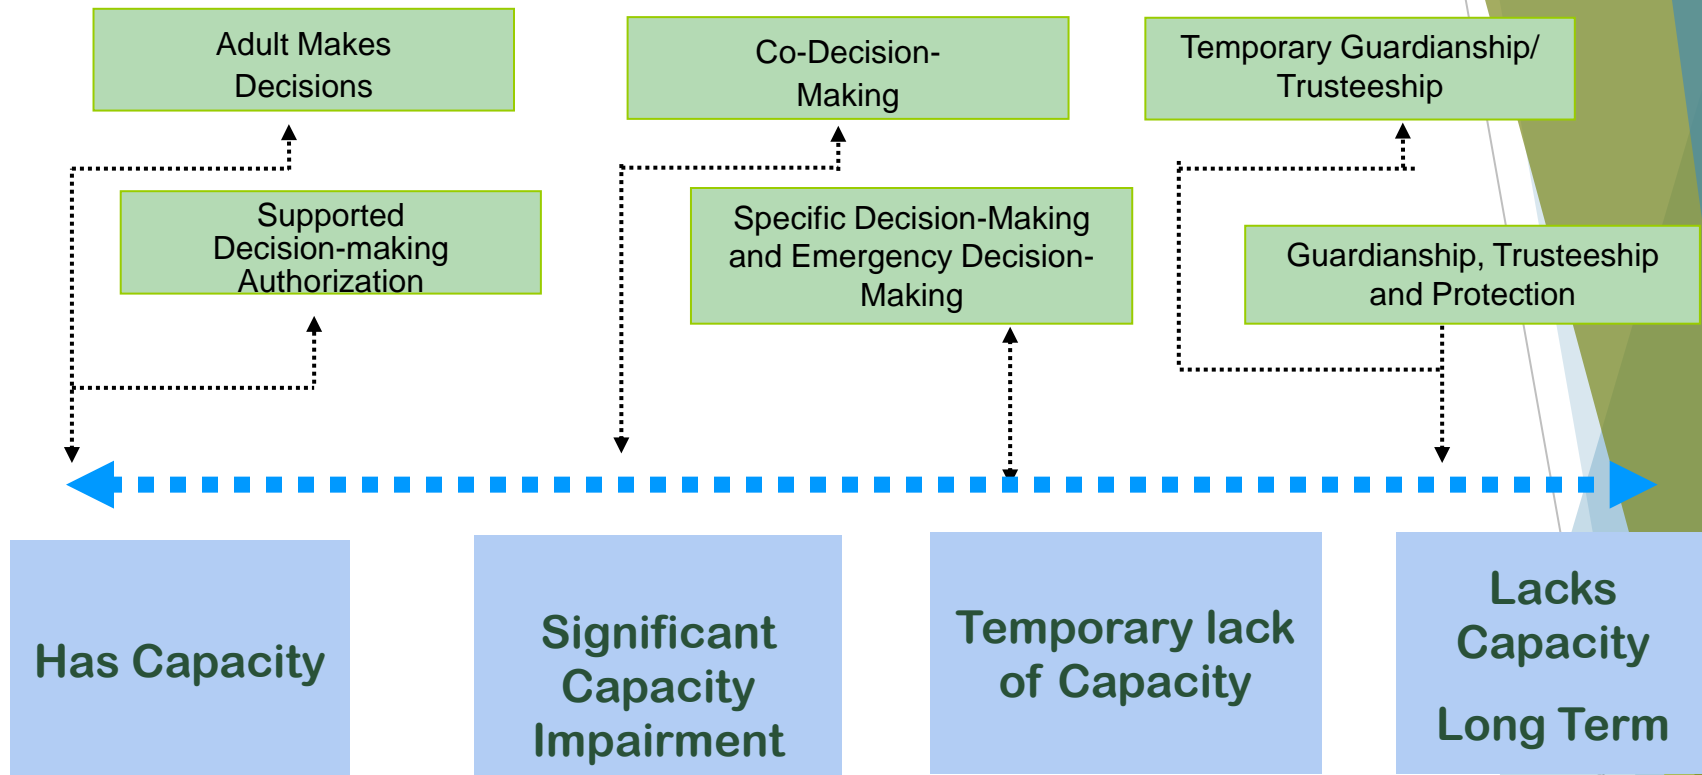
Adult Makes Decisions

Co-Decision-Making

Temporary Guardianship/ Trusteeship

Supported Decision-making Authorization

Specific Decision-Making and Emergency Decision-Making

Guardianship, Trusteeship and Protection

Has Capacity

Significant Capacity Impairment

Temporary lack of Capacity

Lacks Capacity

Long Term